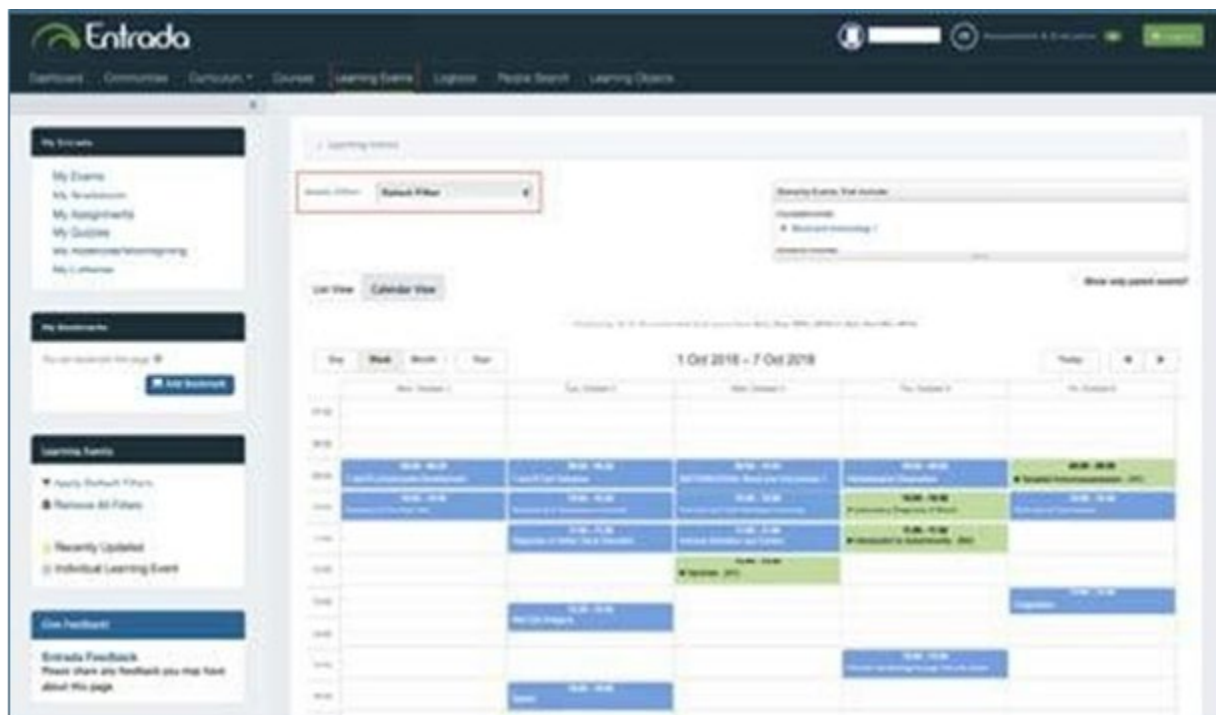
Entrada

Dashboard Communities Curriculum Courses Learning Events Logbook People Search Learning Objects

My Entrada

My Exams
My Gradebook
My Assignments
My Quizzes
My Incidents/Winnowing
My Lottery

My Bookmarks

You can bookmark this page
Add Bookmark

Learning Events

Apply Default Filters
Remove All Filters

Recently Updated
Individual Learning Event

Give Feedback

Entrada Feedback
Please share any feedback you may have about this page.

Learning Events

Default Filter

Showing Events That Include:

List View Calendar View

Show only parent events?

Day Week Month Year

1 Oct 2018 – 7 Oct 2018

Today

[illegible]